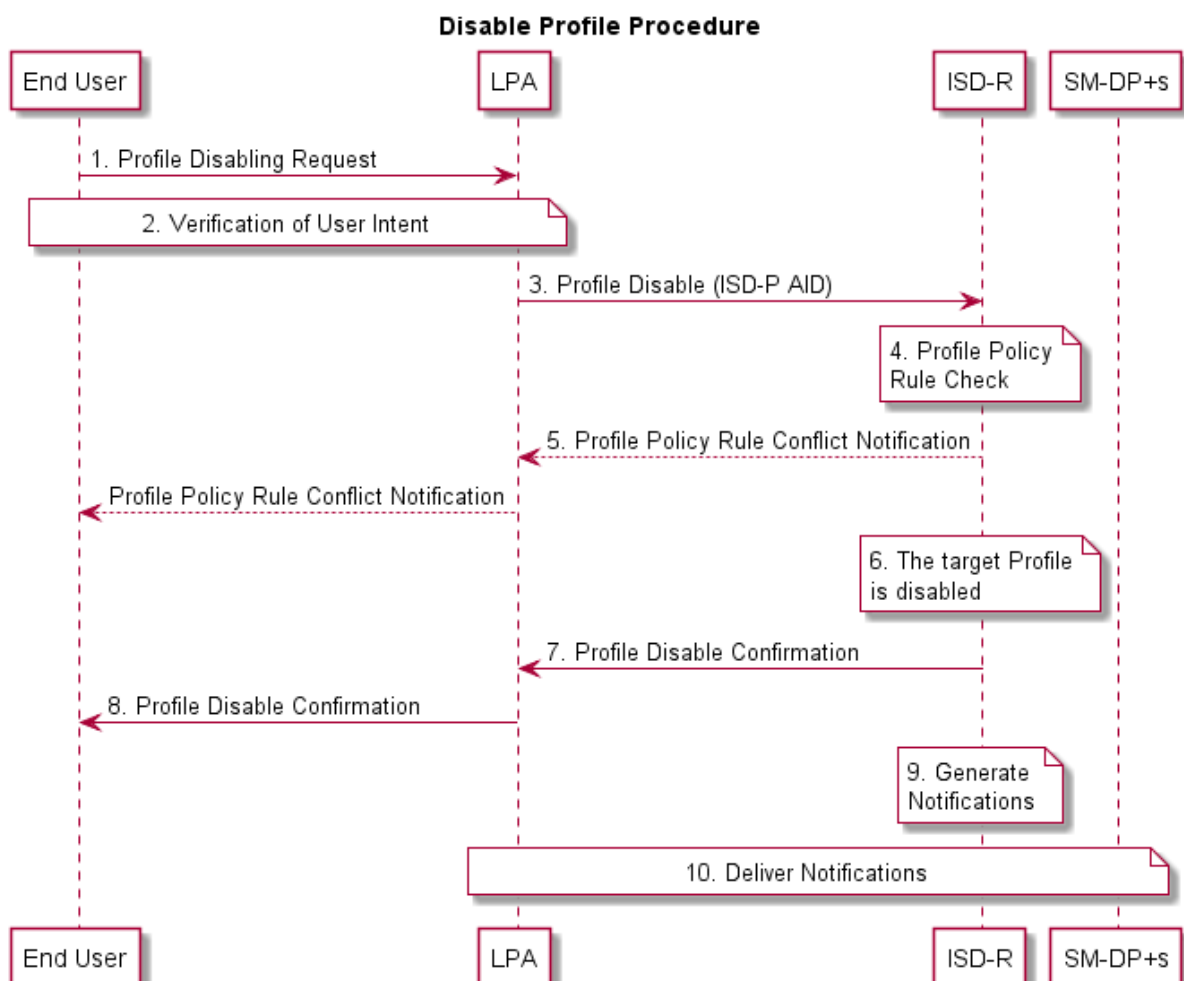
Disable Profile Procedure

End User

LPA

ISD-R

SM-DP+s

1. Profile Disabling Request

2. Verification of User Intent

3. Profile Disable (ISD-P AID)

4. Profile Policy Rule Check

5. Profile Policy Rule Conflict Notification

Profile Policy Rule Conflict Notification

6. The target Profile is disabled

7. Profile Disable Confirmation

8. Profile Disable Confirmation

9. Generate Notifications

10. Deliver Notifications

End User

LPA

ISD-R

SM-DP+s